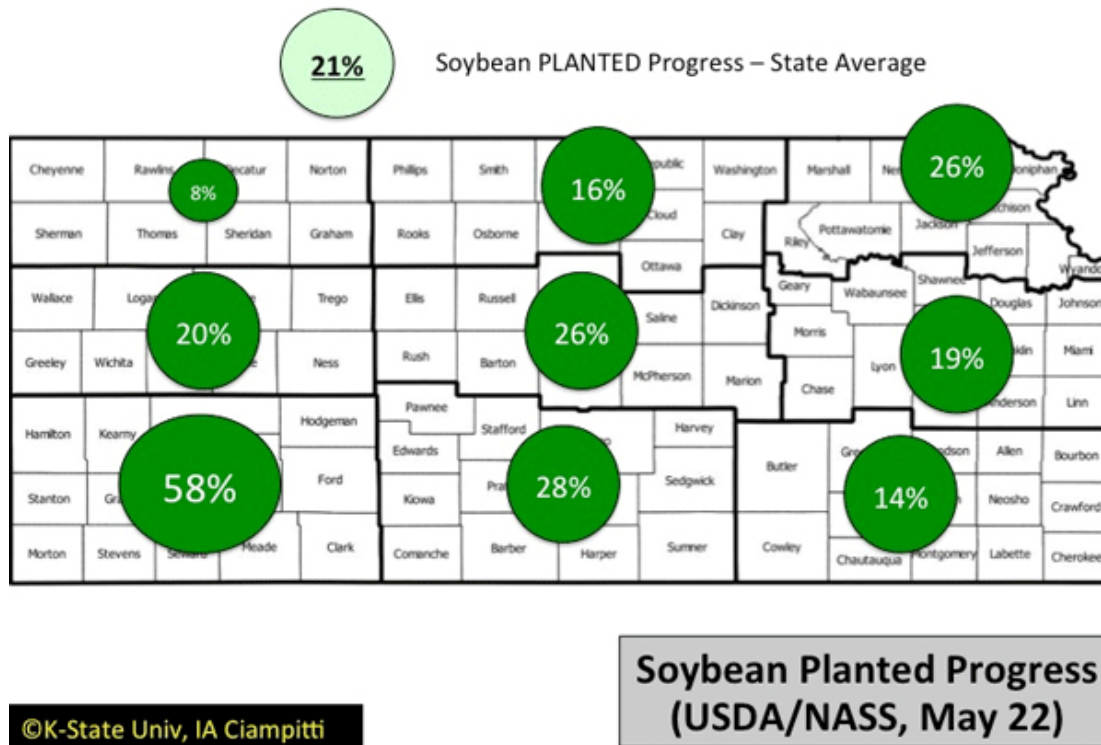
21%

Soybean PLANTED Progress – State Average

Cheyenne
Rawlins
8%
Decatur
Norton
Phillips
Smith
16%
Republic
Washington
Marshall
Ne
26%
Doniphan
Sherman
Thomas
Sheridan
Graham
Rooks
Osborne
Cloud
Clay
Riley
Pottawatomie
Jackson
Atchison
Jefferson
Wyandotte
Ottawa
Wallace
Logan
20%
Trego
Ellis
Russell
26%
Saline
Dickinson
Geary
Wabaunsee
Shawnee
Douglas
Johnson
Morris
Greeley
Wichita
Ness
Rush
Barton
McPherson
Marion
Chase
Lyon
19%
Franklin
Miami
Anderson
Linn
Pawnee
Hamilton
Kearny
Hodgeman
Stafford
Harvey
Edwards
58%
Ford
28%
Sedgwick
Butler
Greenwood
Woodson
Allen
Bourbon
Stanton
Grant
Kiowa
Pratt
14%
Neosho
Crawford
Morton
Stevens
Seward
Meade
Clark
Comanche
Barber
Harper
Sumner
Cowley
Chautauqua
Montgomery
Labette
Cherokee

©K-State Univ, IA Ciampitti

Soybean Planted Progress (USDA/NASS, May 22)